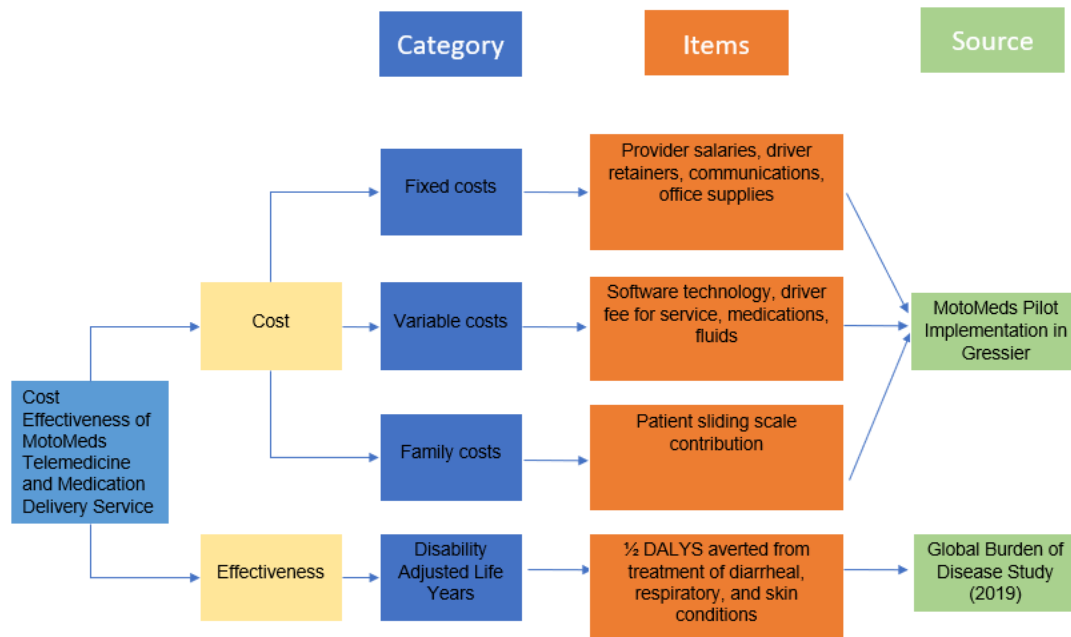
Category

Items

Source

Cost Effectiveness of MotoMeds Telemedicine and Medication Delivery Service

Cost

Fixed costs

Provider salaries, driver retainers, communications, office supplies

Variable costs

Software technology, driver fee for service, medications, fluids

Family costs

Patient sliding scale contribution

MotoMeds Pilot Implementation in Gressier

Effectiveness

Disability Adjusted Life Years

½ DALYS averted from treatment of diarrheal, respiratory, and skin conditions

Global Burden of Disease Study (2019)